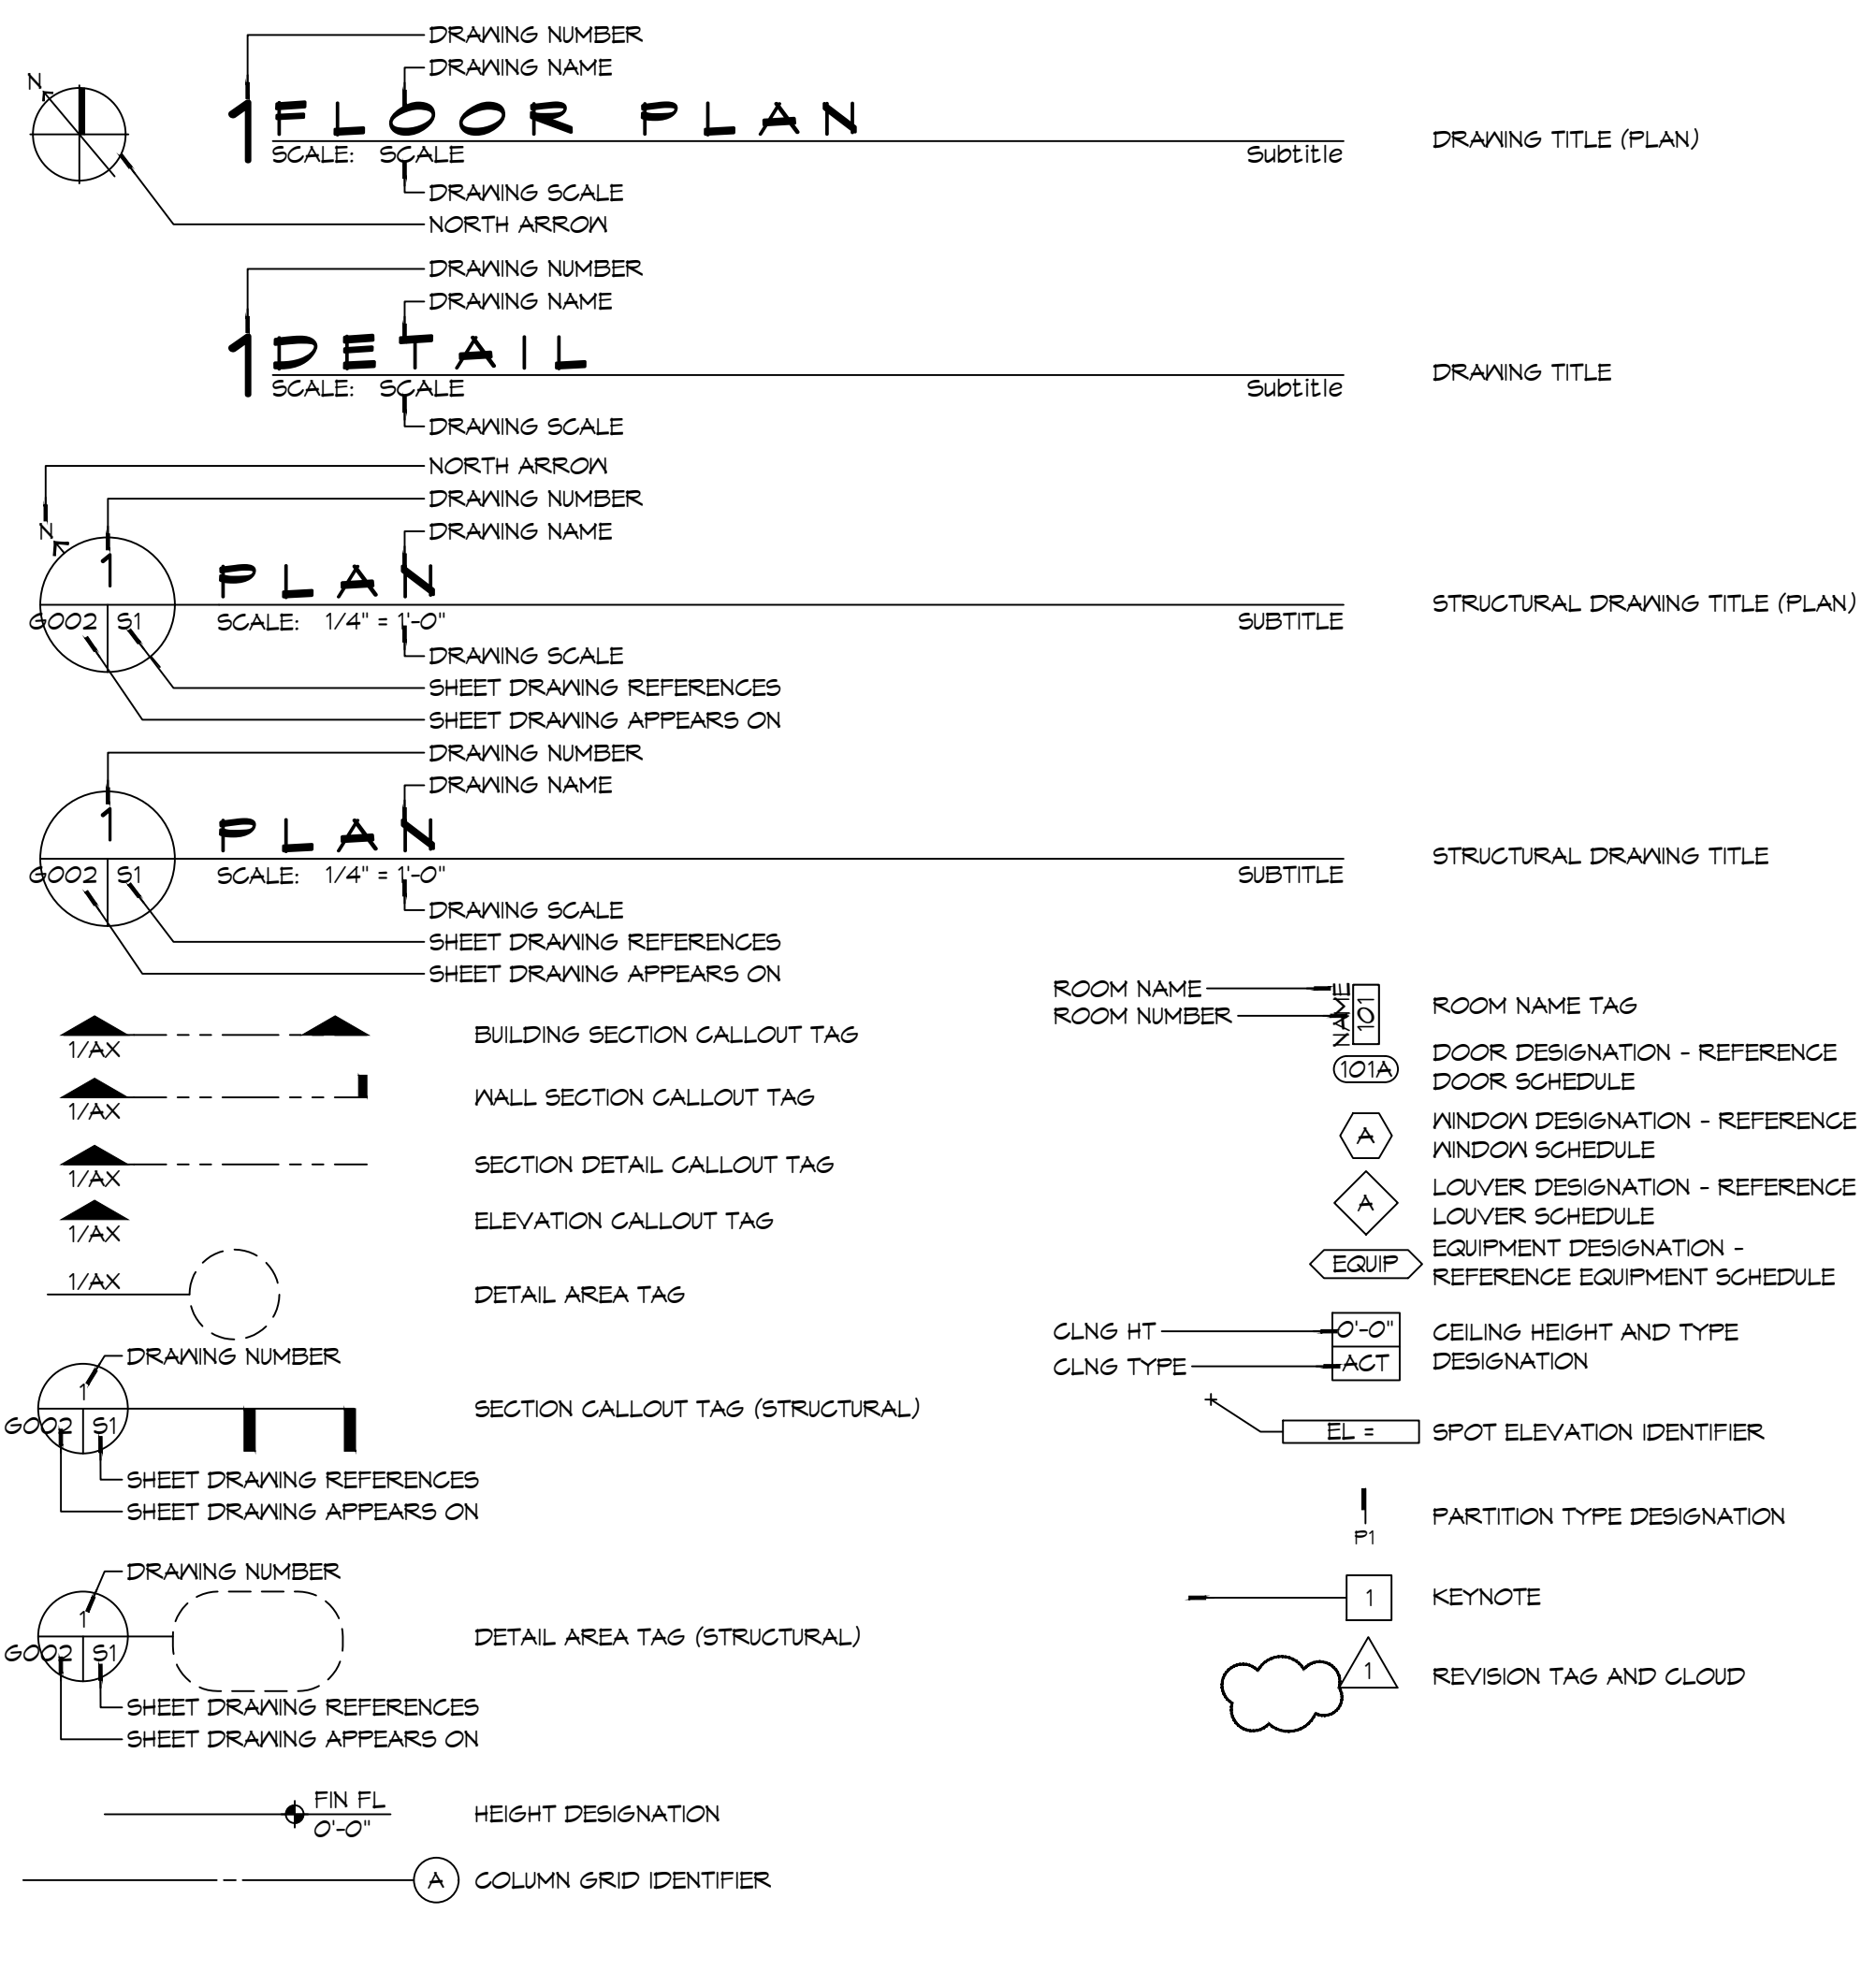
DRAWING NUMBER
DRAWING NAME
N
1 FLOOR PLAN
SCALE: SCALE
Subtitle
DRAWING SCALE
NORTH ARROW
DRAWING TITLE (PLAN)

DRAWING NUMBER
DRAWING NAME
1 DETAIL
SCALE: SCALE
Subtitle
DRAWING SCALE
DRAWING TITLE

NORTH ARROW
DRAWING NUMBER
DRAWING NAME
N
1
PLAN
G002 S1
SCALE: 1/4" = 1'-0"
SUBTITLE
DRAWING SCALE
SHEET DRAWING REFERENCES
SHEET DRAWING APPEARS ON
STRUCTURAL DRAWING TITLE (PLAN)

DRAWING NUMBER
DRAWING NAME
1
PLAN
G002 S1
SCALE: 1/4" = 1'-0"
SUBTITLE
DRAWING SCALE
SHEET DRAWING REFERENCES
SHEET DRAWING APPEARS ON
STRUCTURAL DRAWING TITLE

ROOM NAME
ROOM NUMBER
NAME 101
ROOM NAME TAG
101A
DOOR DESIGNATION - REFERENCE DOOR SCHEDULE
A
WINDOW DESIGNATION - REFERENCE WINDOW SCHEDULE
A
LOUVER DESIGNATION - REFERENCE LOUVER SCHEDULE
EQUIP
EQUIPMENT DESIGNATION - REFERENCE EQUIPMENT SCHEDULE
CLNG HT
CLNG TYPE
0'-0"
ACT
CEILING HEIGHT AND TYPE DESIGNATION
EL =
SPOT ELEVATION IDENTIFIER
P1
PARTITION TYPE DESIGNATION
1
KEYNOTE
1
REVISION TAG AND CLOUD

1/AX
BUILDING SECTION CALLOUT TAG
1/AX
WALL SECTION CALLOUT TAG
1/AX
SECTION DETAIL CALLOUT TAG
1/AX
ELEVATION CALLOUT TAG
1/AX
DETAIL AREA TAG
DRAWING NUMBER
1
G002 S1
SECTION CALLOUT TAG (STRUCTURAL)
SHEET DRAWING REFERENCES
SHEET DRAWING APPEARS ON
DRAWING NUMBER
1
G002 S1
DETAIL AREA TAG (STRUCTURAL)
SHEET DRAWING REFERENCES
SHEET DRAWING APPEARS ON
FIN FL
0'-0"
HEIGHT DESIGNATION
A
COLUMN GRID IDENTIFIER